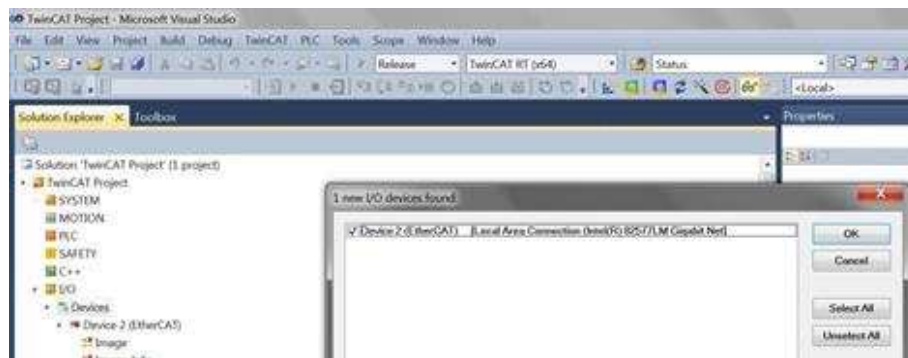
TwinCAT Project - Microsoft Visual Studio

File Edit View Project Build Debug TwinCAT PLC Tools Scope Window Help

Release TwinCAT RT (x64) Status

<Local>

Solution Explorer Toolbox

Properties

Solution 'TwinCAT Project' (1 project)

TwinCAT Project

SYSTEM

MOTION

PLC

SAFETY

C++

I/O

Devices

Device 2 (EtherCAT)

Image

1 new I/O devices found

Device 2 (EtherCAT) [Local Area Connection (Intel(R) 82577LM Gigabit Net]

OK

Cancel

Select All

Unselect All